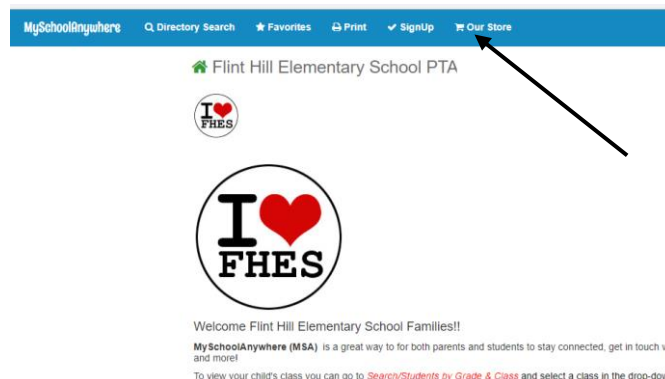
MySchoolAnywhere Directory Search Favorites Print SignUp Our Store

Flint Hill Elementary School PTA

I FHES

I FHES

Welcome Flint Hill Elementary School Families!!

MySchoolAnywhere (MSA) is a great way to for both parents and students to stay connected, get in touch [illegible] and more!

To view your child's class you can go to Search/Students by Grade & Class and select a class in the drop-do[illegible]